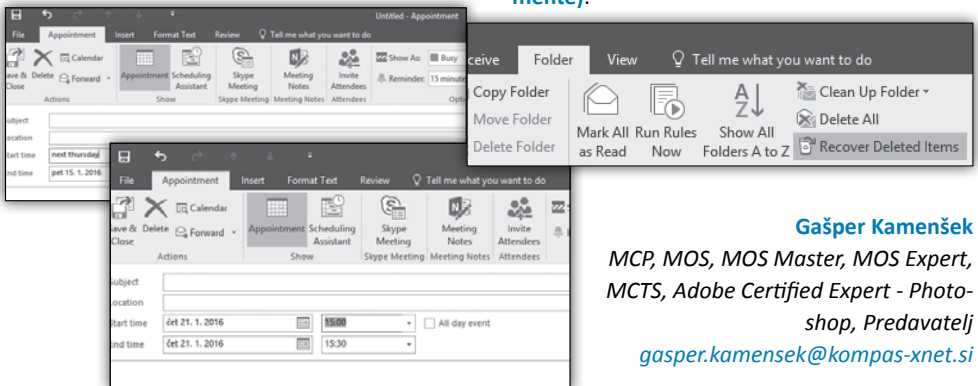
mente).

Untitled - Appointment

File Appointment Insert Format Text Review Tell me what you want to do

ave & Close Delete Calendar Forward Appointment Scheduling Assistant Skype Meeting Meeting Notes Invite Attendees Show As: Busy Reminder: 15 minute

Actions Show Skype Meeting Meeting Notes Attendees Opt

ubject

ocation

tart time next thursday

nd time pet 15. 1. 2016

ceive Folder View Tell me what you want to do

Copy Folder

Move Folder

Delete Folder

Mark All as Read

Run Rules Now

Show All Folders A to Z

Clean Up Folder

Delete All

Recover Deleted Items

File Appointment Insert Format Text Review Tell me what you want to do

ave & Close Delete Calendar Forward Appointment Scheduling Assistant Skype Meeting Meeting Notes Invite Attendees

Actions Show Skype Meeting Meeting Notes Attendees

ubject

ocation

tart time čet 21. 1. 2016 15:00 All day event

nd time čet 21. 1. 2016 15:30

Gašper Kamenšek

MCP, MOS, MOS Master, MOS Expert, MCTS, Adobe Certified Expert - Photoshop, Predavatelj

gasper.kamensek@kompas-xnet.si